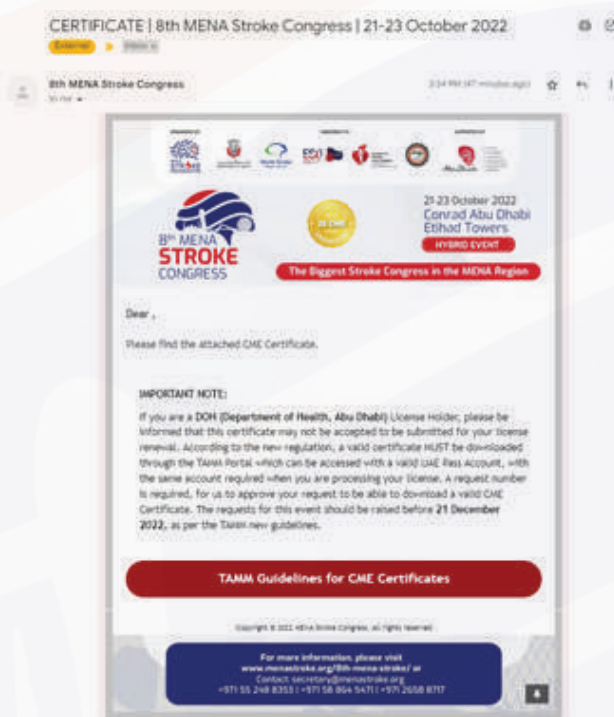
CERTIFICATE | 8th MENA Stroke Congress | 21-23 October 2022

External Inbox

8th MENA Stroke Congress
to me

3:54 PM (47 minutes ago)

8th MENA STROKE CONGRESS

20 CME

21-23 October 2022
Conrad Abu Dhabi Etihad Towers
HYBRID EVENT

The Biggest Stroke Congress in the MENA Region

Dear ,

Please find the attached CME Certificate.

IMPORTANT NOTE:

If you are a DOH (Department of Health, Abu Dhabi) License Holder, please be informed that this certificate may not be accepted to be submitted for your license renewal. According to the new regulation, a valid certificate MUST be downloaded through the TAMM Portal which can be accessed with a valid UAE Pass Account, with the same account required when you are processing your license. A request number is required, for us to approve your request to be able to download a valid CME Certificate. The requests for this event should be raised before 21 December 2022, as per the TAMM new guidelines.

TAMM Guidelines for CME Certificates

Copyright © 2022 MENA Stroke Congress. All rights reserved

For more information, please visit
www.menastroke.org/8th-mena-stroke/ or
Contact: secretary@menastroke.org
+971 55 248 8353 | +971 58 864 5471 | +971 2658 8717